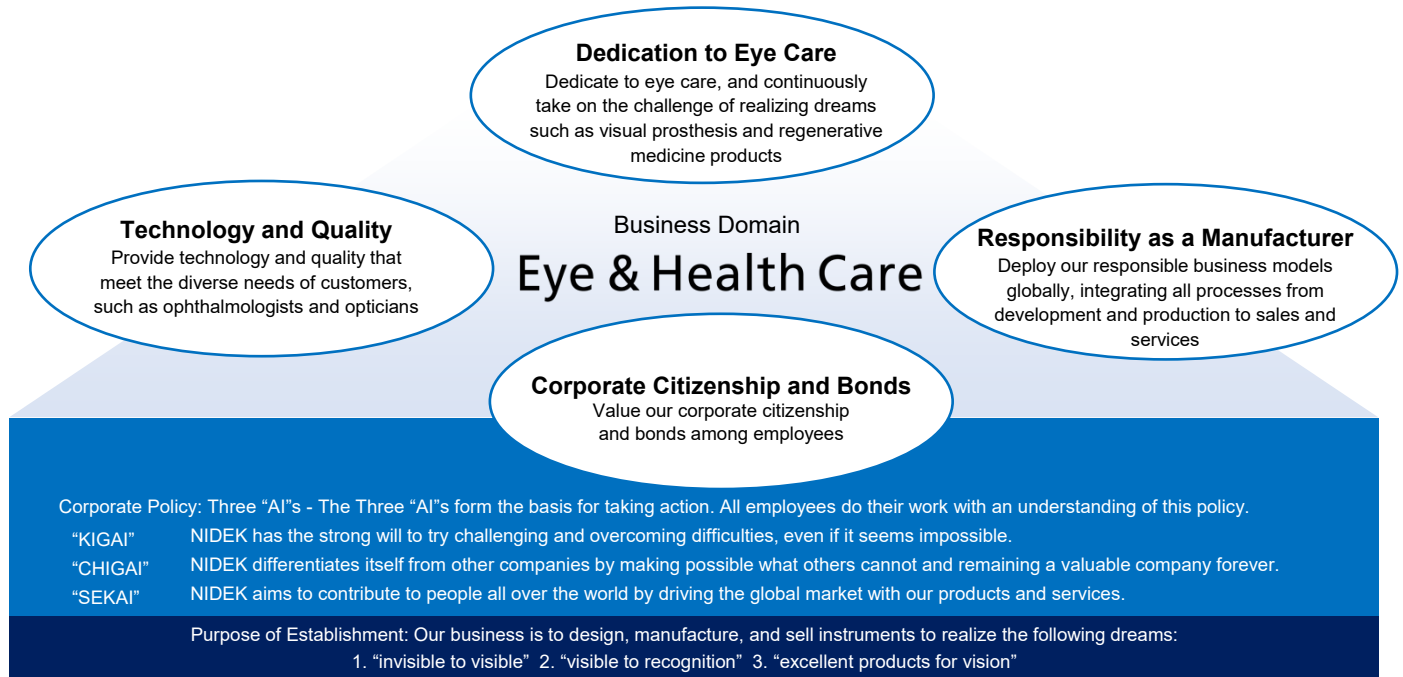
**Dedication to Eye Care**
Dedicate to eye care, and continuously take on the challenge of realizing dreams such as visual prosthesis and regenerative medicine products

**Technology and Quality**
Provide technology and quality that meet the diverse needs of customers, such as ophthalmologists and opticians

Business Domain
Eye & Health Care

**Responsibility as a Manufacturer**
Deploy our responsible business models globally, integrating all processes from development and production to sales and services

**Corporate Citizenship and Bonds**
Value our corporate citizenship and bonds among employees

Corporate Policy: Three "AI"s - The Three "AI"s form the basis for taking action. All employees do their work with an understanding of this policy.

"KIGAI" NIDEK has the strong will to try challenging and overcoming difficulties, even if it seems impossible.

"CHIGAI" NIDEK differentiates itself from other companies by making possible what others cannot and remaining a valuable company forever.

"SEKAI" NIDEK aims to contribute to people all over the world by driving the global market with our products and services.

Purpose of Establishment: Our business is to design, manufacture, and sell instruments to realize the following dreams:
1. "invisible to visible" 2. "visible to recognition" 3. "excellent products for vision"